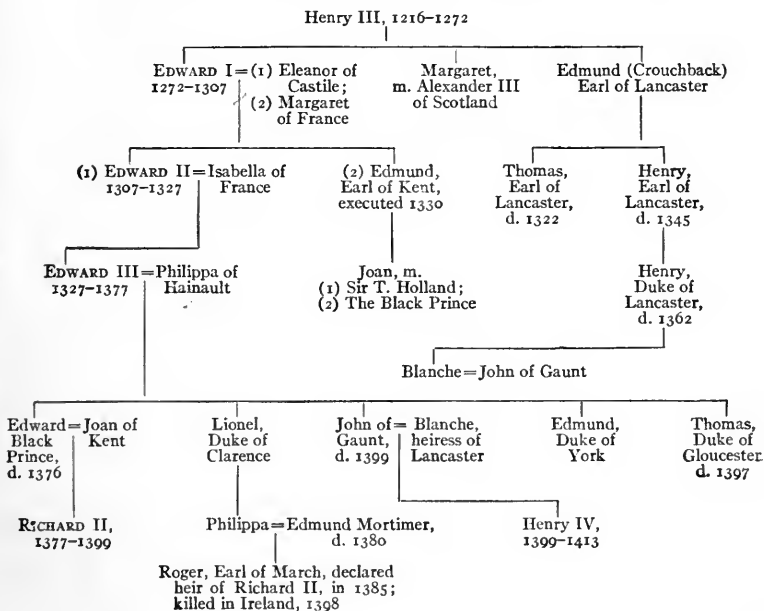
Henry III, 1216–1272

EDWARD I = (1) Eleanor of Castile; (2) Margaret of France
1272–1307

Margaret, m. Alexander III of Scotland

Edmund (Crouchback) Earl of Lancaster

(1) EDWARD II = Isabella of France
1307–1327

(2) Edmund, Earl of Kent, executed 1330

Thomas, Earl of Lancaster, d. 1322

Henry, Earl of Lancaster, d. 1345

EDWARD III = Philippa of Hainault
1327–1377

Joan, m. (1) Sir T. Holland; (2) The Black Prince

Henry, Duke of Lancaster, d. 1362

Blanche = John of Gaunt

Edward = Joan of Kent
Black Prince, d. 1376

Lionel, Duke of Clarence

John of = Blanche, heiress of Lancaster
Gaunt, d. 1399

Edmund, Duke of York

Thomas, Duke of Gloucester d. 1397

RICHARD II, 1377–1399

Philippa = Edmund Mortimer, d. 1380

Henry IV, 1399–1413

Roger, Earl of March, declared heir of Richard II, in 1385; killed in Ireland, 1398